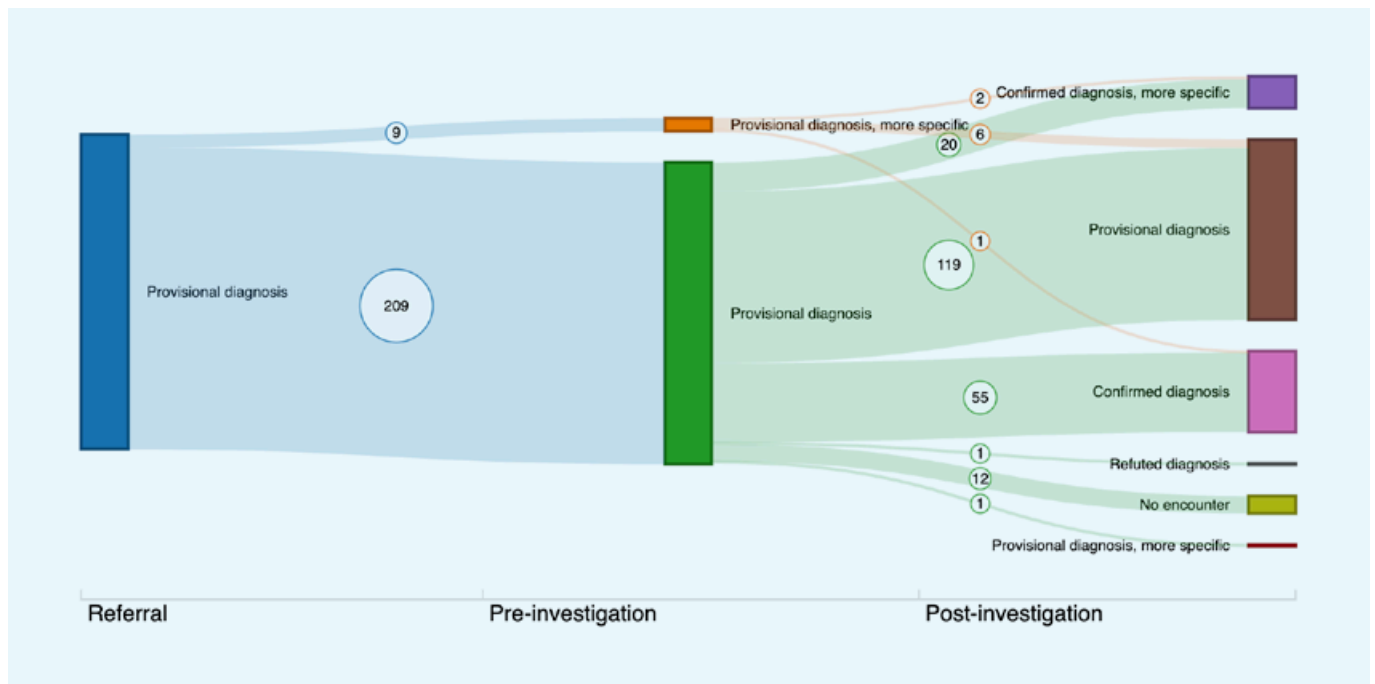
9

Provisional diagnosis

209

Provisional diagnosis, more specific

Provisional diagnosis

2
Confirmed diagnosis, more specific
20
6
1
119
Provisional diagnosis
55
Confirmed diagnosis
1
Refuted diagnosis
12
No encounter
1
Provisional diagnosis, more specific

Referral
Pre-investigation
Post-investigation